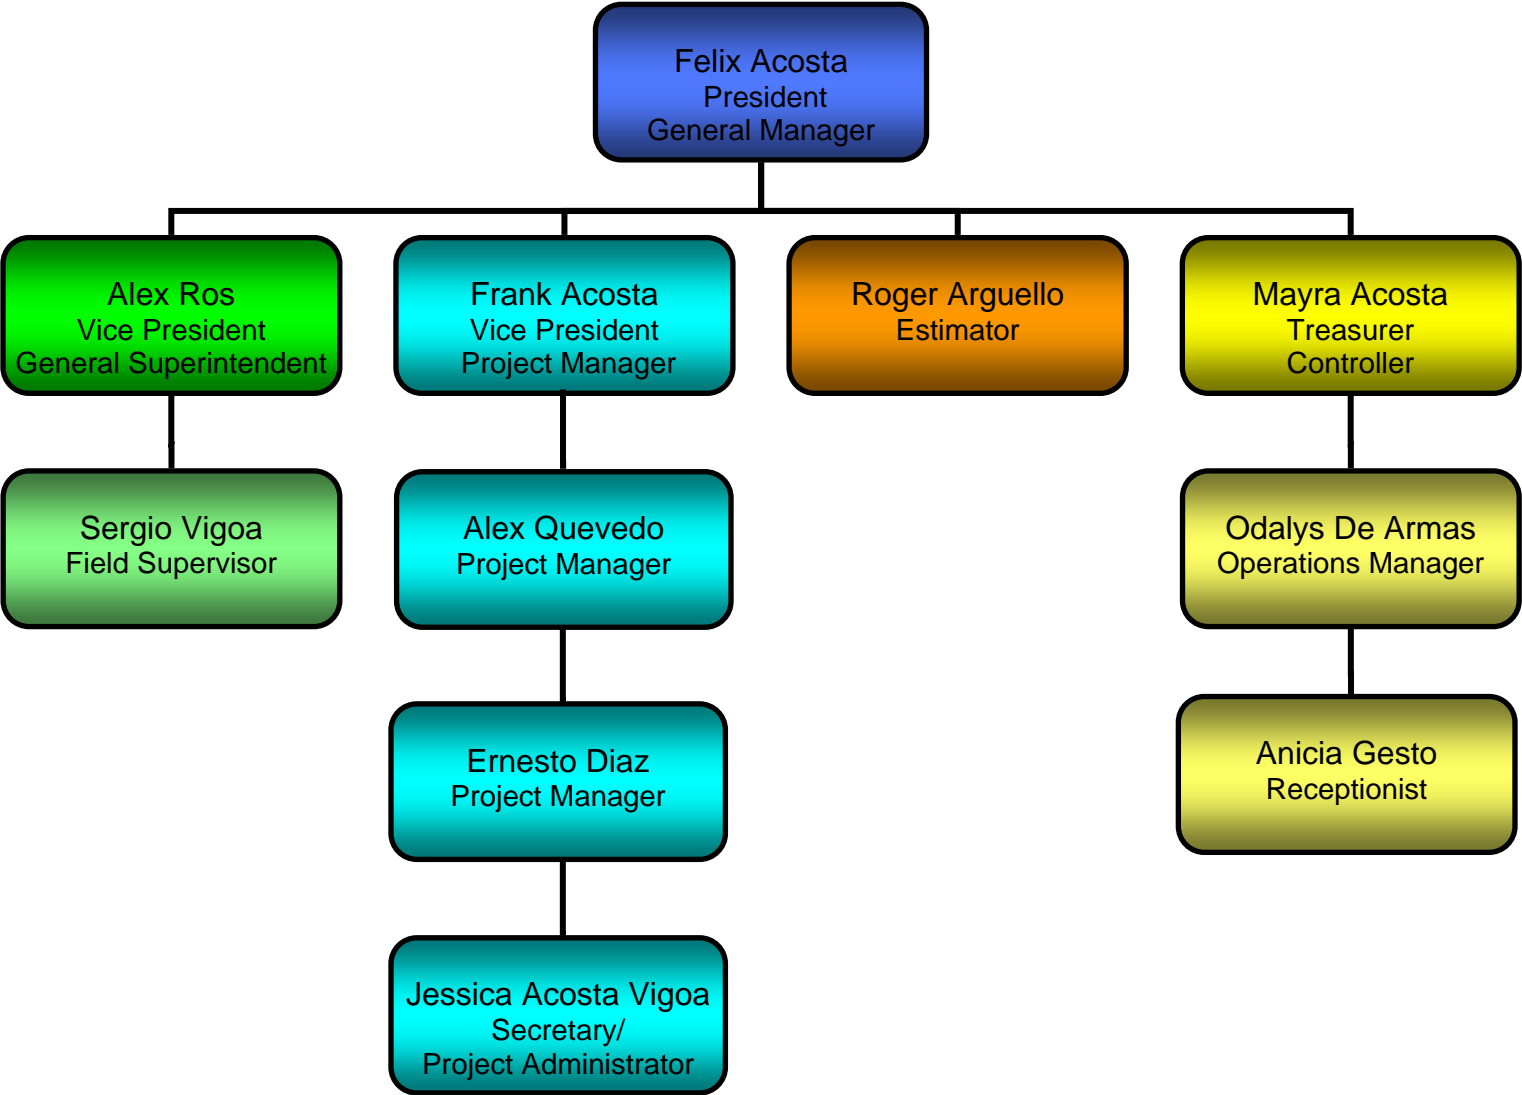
Felix Acosta
President
General Manager

Alex Ros
Vice President
General Superintendent

Frank Acosta
Vice President
Project Manager

Roger Arguello
Estimator

Mayra Acosta
Treasurer
Controller

Sergio Vigoa
Field Supervisor

Alex Quevedo
Project Manager

Odalys De Armas
Operations Manager

Ernesto Diaz
Project Manager

Anicia Gesto
Receptionist

Jessica Acosta Vigoa
Secretary/
Project Administrator